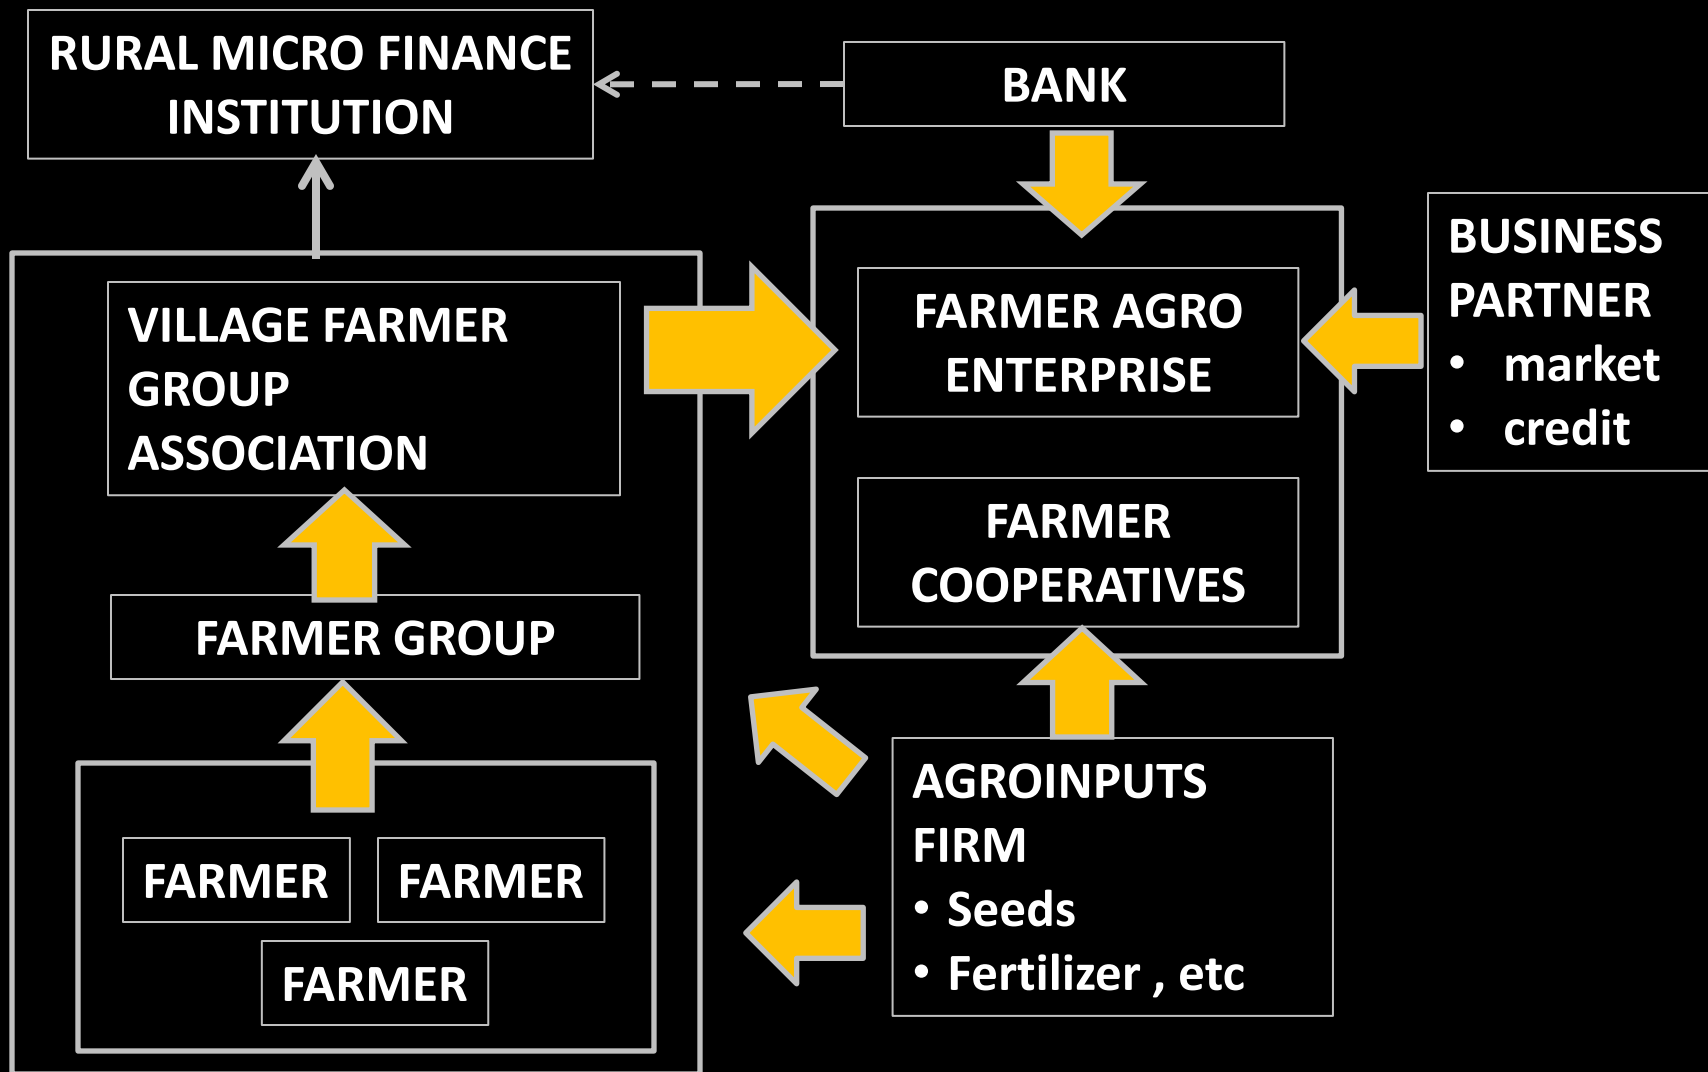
RURAL MICRO FINANCE INSTITUTION

BANK

BUSINESS PARTNER
• market
• credit

VILLAGE FARMER GROUP ASSOCIATION

FARMER AGRO ENTERPRISE

FARMER COOPERATIVES

FARMER GROUP

FARMER

FARMER

FARMER

AGROINPUTS FIRM
• Seeds
• Fertilizer , etc